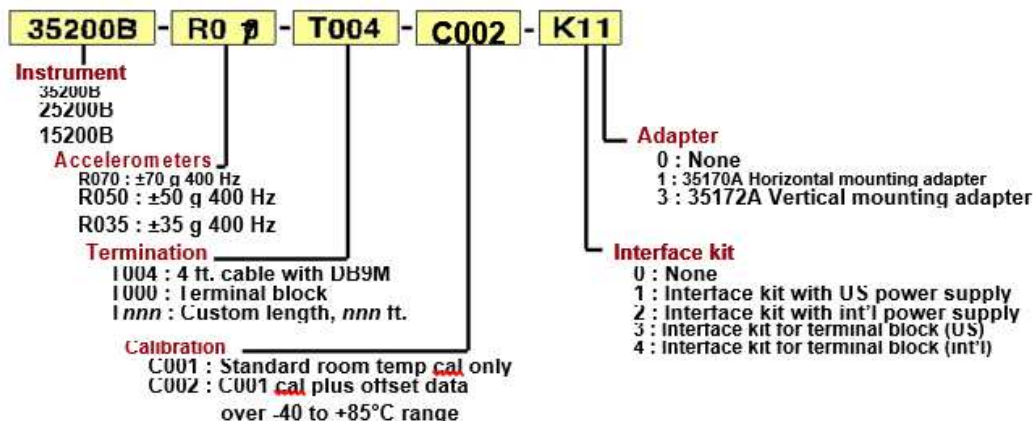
35200B - R0 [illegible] - T004 - C002 - K11

Instrument
35200B
25200B
15200B

Accelerometers
R070 : ±70 g 400 Hz
R050 : ±50 g 400 Hz
R035 : ±35 g 400 Hz

Termination
T004 : 4 ft. cable with DB9M
T000 : Terminal block
Tnnn : Custom length, nnn ft.

Calibration
C001 : Standard room temp cal only
C002 : C001 cal plus offset data over -40 to +85°C range

Adapter
0 : None
1 : 35170A Horizontal mounting adapter
3 : 35172A Vertical mounting adapter

Interface kit
0 : None
1 : Interface kit with US power supply
2 : Interface kit with int'l power supply
3 : Interface kit for terminal block (US)
4 : Interface kit for terminal block (int'l)